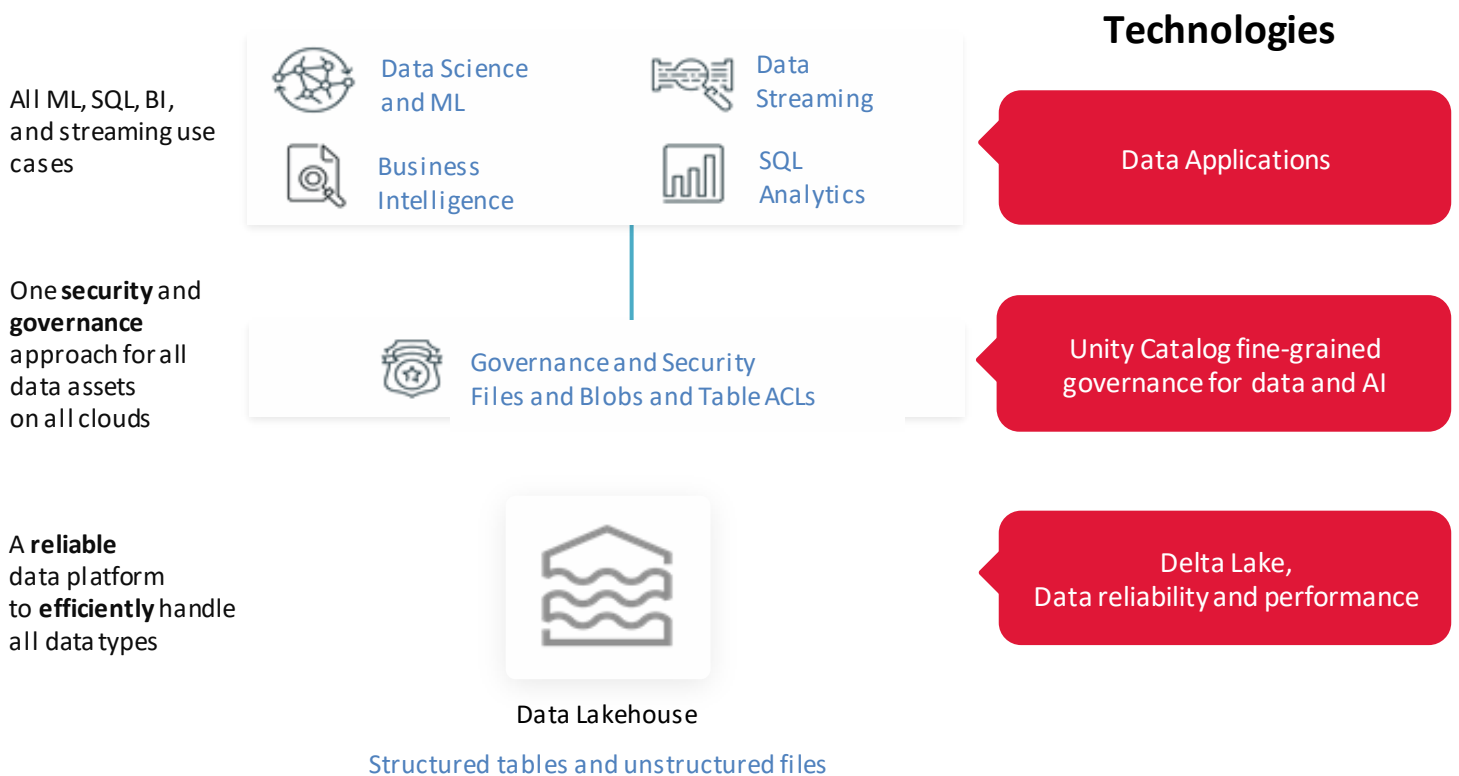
Technologies

All ML, SQL, BI, and streaming use cases

Data Science and ML

Data Streaming

Business Intelligence

SQL Analytics

Data Applications

One **security** and **governance** approach for all data assets on all clouds

Governance and Security
Files and Blobs and Table ACLs

Unity Catalog fine-grained governance for data and AI

A **reliable** data platform to **efficiently** handle all data types

Data Lakehouse

Structured tables and unstructured files

Delta Lake,
Data reliability and performance